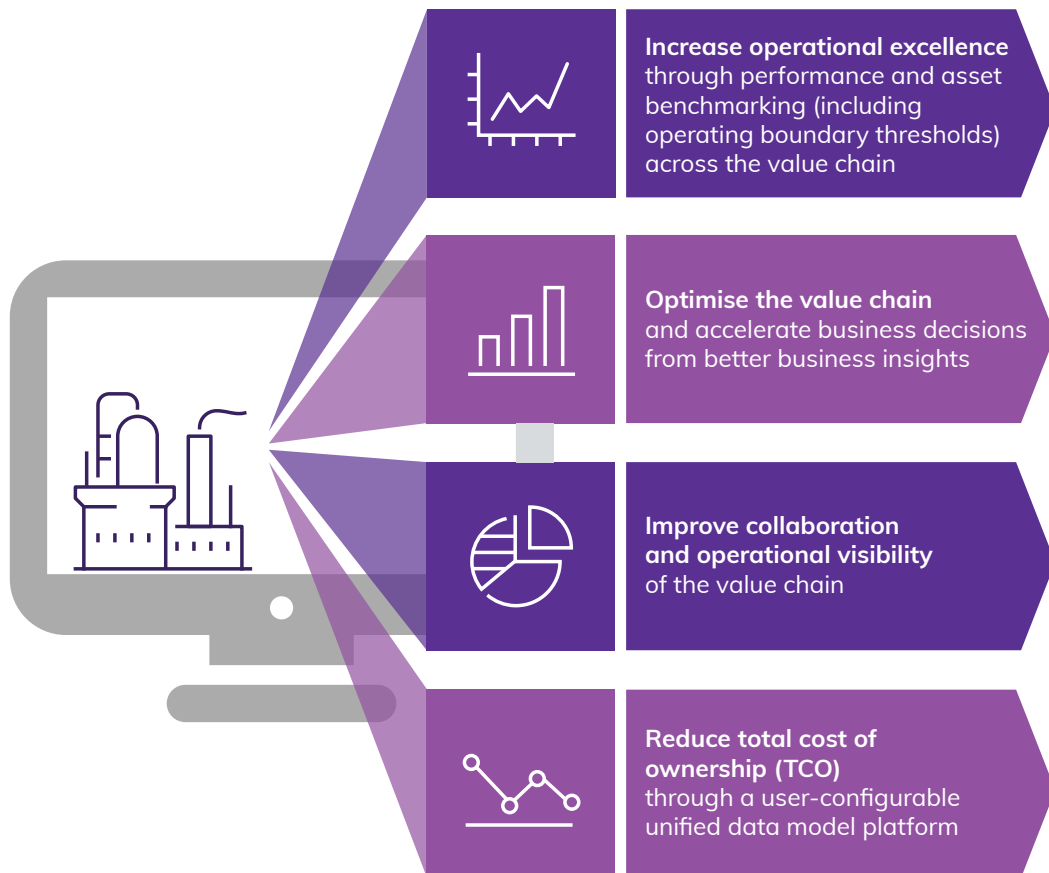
**Increase operational excellence** through performance and asset benchmarking (including operating boundary thresholds) across the value chain

**Optimise the value chain** and accelerate business decisions from better business insights

**Improve collaboration and operational visibility** of the value chain

**Reduce total cost of ownership (TCO)** through a user-configurable unified data model platform